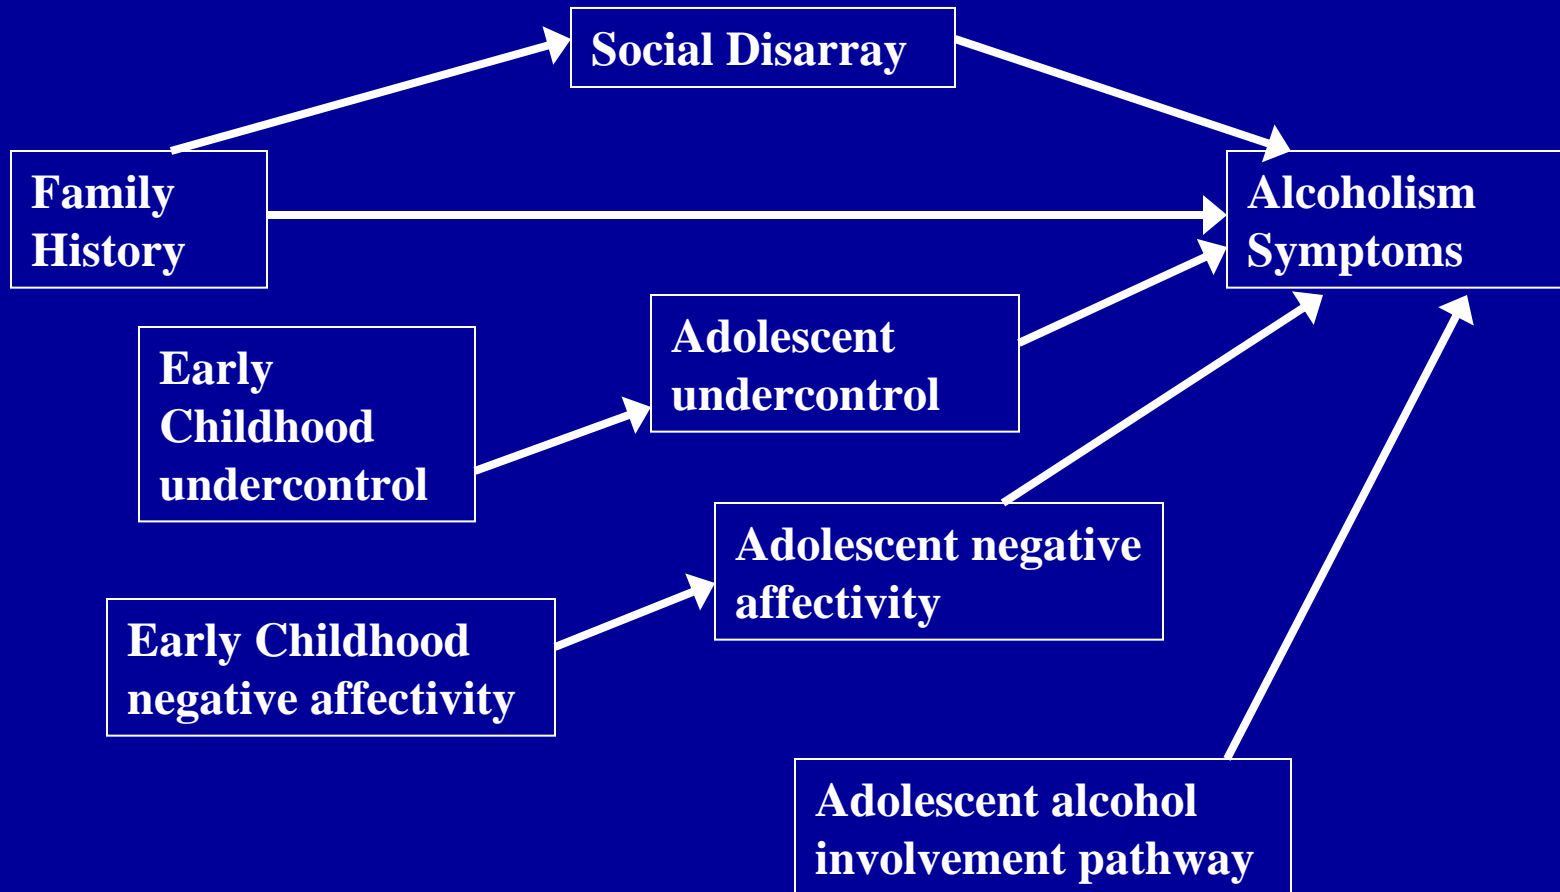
Social Disarray

Family History

Alcoholism Symptoms

Adolescent undercontrol

Early Childhood undercontrol

Adolescent negative affectivity

Early Childhood negative affectivity

Adolescent alcohol involvement pathway